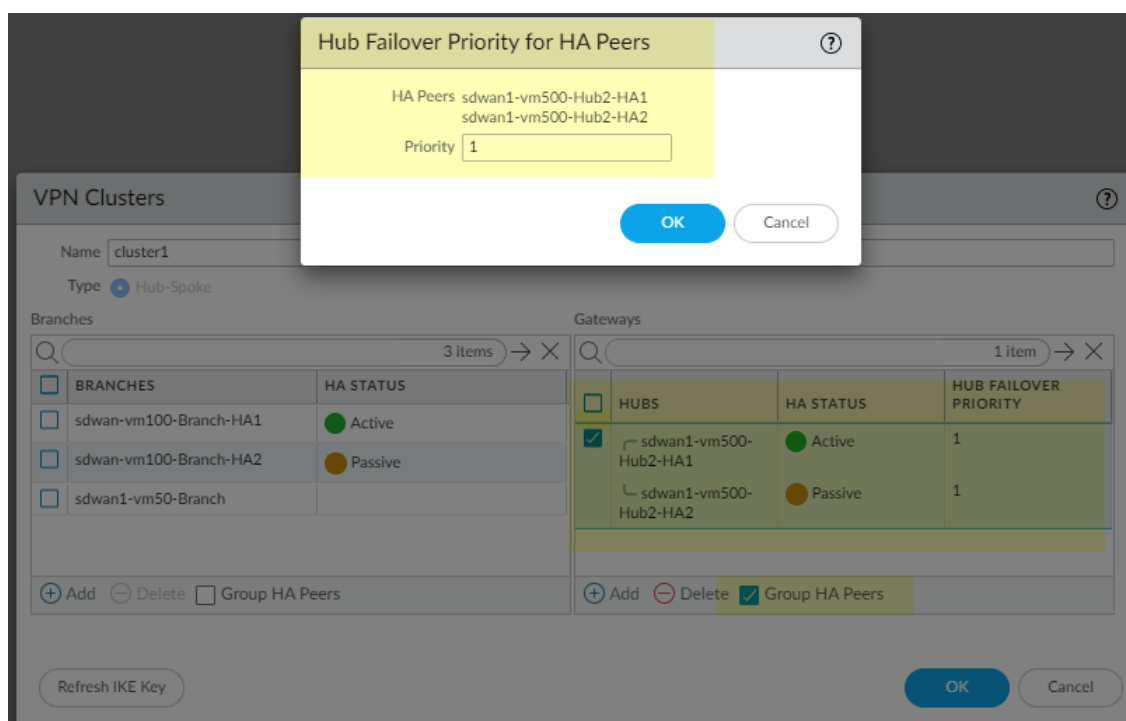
Hub Failover Priority for HA Peers

HA Peers sdwan1-vm500-Hub2-HA1
sdwan1-vm500-Hub2-HA2

Priority 1

OK Cancel

VPN Clusters

Name cluster1

Type Hub-Spoke

Branches

3 items

| BRANCHES | HA STATUS |
|---|---|
| sdwan-vm100-Branch-HA1 | Active |
| sdwan-vm100-Branch-HA2 | Passive |
| sdwan1-vm50-Branch | |

Add Delete Group HA Peers

Gateways

1 item

| HUBS | HA STATUS | HUB FAILOVER PRIORITY |
|---|---|---|
| sdwan1-vm500-Hub2-HA1 | Active | 1 |
| sdwan1-vm500-Hub2-HA2 | Passive | 1 |

Add Delete Group HA Peers

Refresh IKE Key

OK Cancel